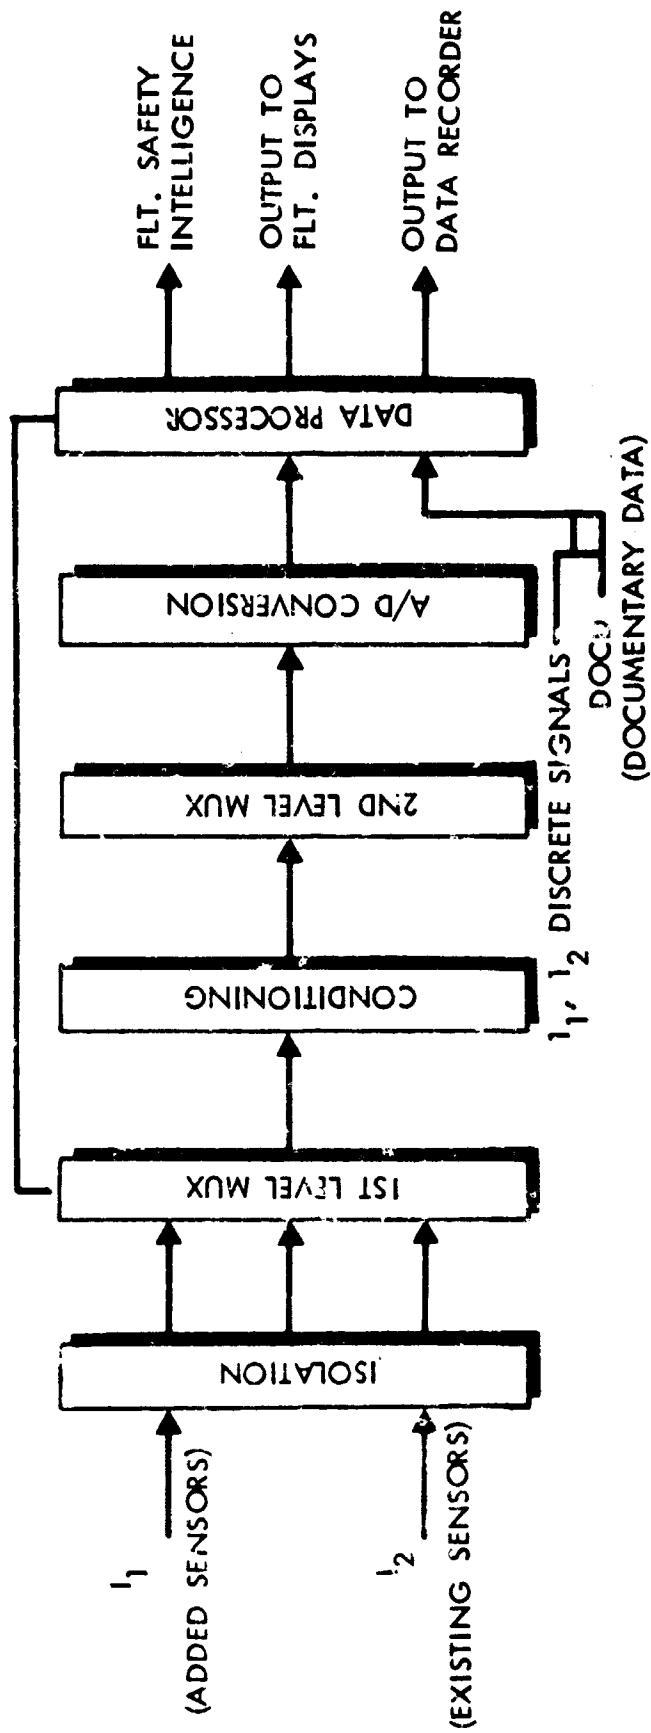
$I_1$
(ADDED SENSORS)

$I_2$
(EXISTING SENSORS)

ISOLATION

1ST LEVEL MUX

CONDITIONING

2ND LEVEL MUX

A/D CONVERSION

DATA PROCESSOR

$I_1, I_2$ DISCRETE SIGNALS

DOCD
(DOCUMENTARY DATA)

FLT. SAFETY
INTELLIGENCE

OUTPUT TO
FLT. DISPLAYS

OUTPUT TO
DATA RECORDER